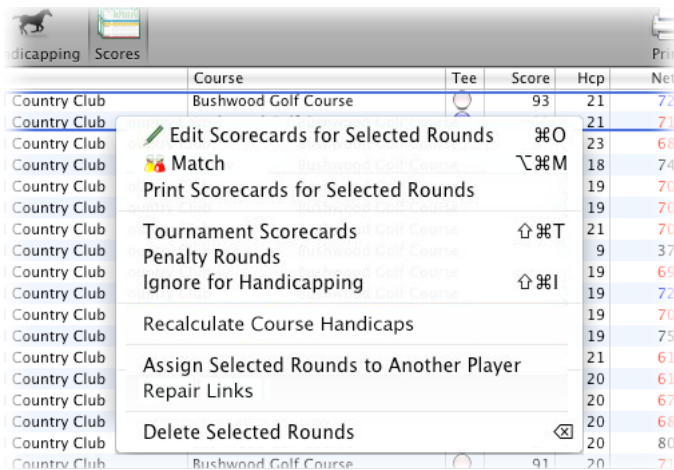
dicapping Scores Pri

| | Course | Tee | Score | Hcp | Net |
|---|---|---|---|---|---|
| Country Club | Bushwood Golf Course | | 93 | 21 | 72 |
| Country Club | | | | 21 | 71 |
| Country Club | | | | 23 | 68 |
| Country Club | Bushwood Golf Course | | | 18 | 74 |
| Country Club | | | | 19 | 70 |
| Country Club | | | | 19 | 70 |
| Country Club | Bushwood Golf Course | | | 19 | 70 |
| Country Club | Bushwood Golf Course | | | 9 | 37 |
| Country Club | Bushwood Golf Course | | | 19 | 69 |
| Country Club | | | | 19 | 72 |
| Country Club | | | | 19 | 70 |
| Country Club | | | | 19 | 75 |
| Country Club | | | | 21 | 61 |
| Country Club | | | | 20 | 61 |
| Country Club | | | | 20 | 67 |
| Country Club | | | | 20 | 68 |
| Country Club | | | | 20 | 80 |
| Country Club | | | | 20 | 72 |
| Country Club | Bushwood Golf Course | | 91 | 20 | 71 |

Edit Scorecards for Selected Rounds ⌘O
Match ⌥⌘M
Print Scorecards for Selected Rounds
Tournament Scorecards ⇧⌘T
Penalty Rounds
Ignore for Handicapping ⇧⌘I
Recalculate Course Handicaps
Assign Selected Rounds to Another Player
Repair Links
Delete Selected Rounds ⌫